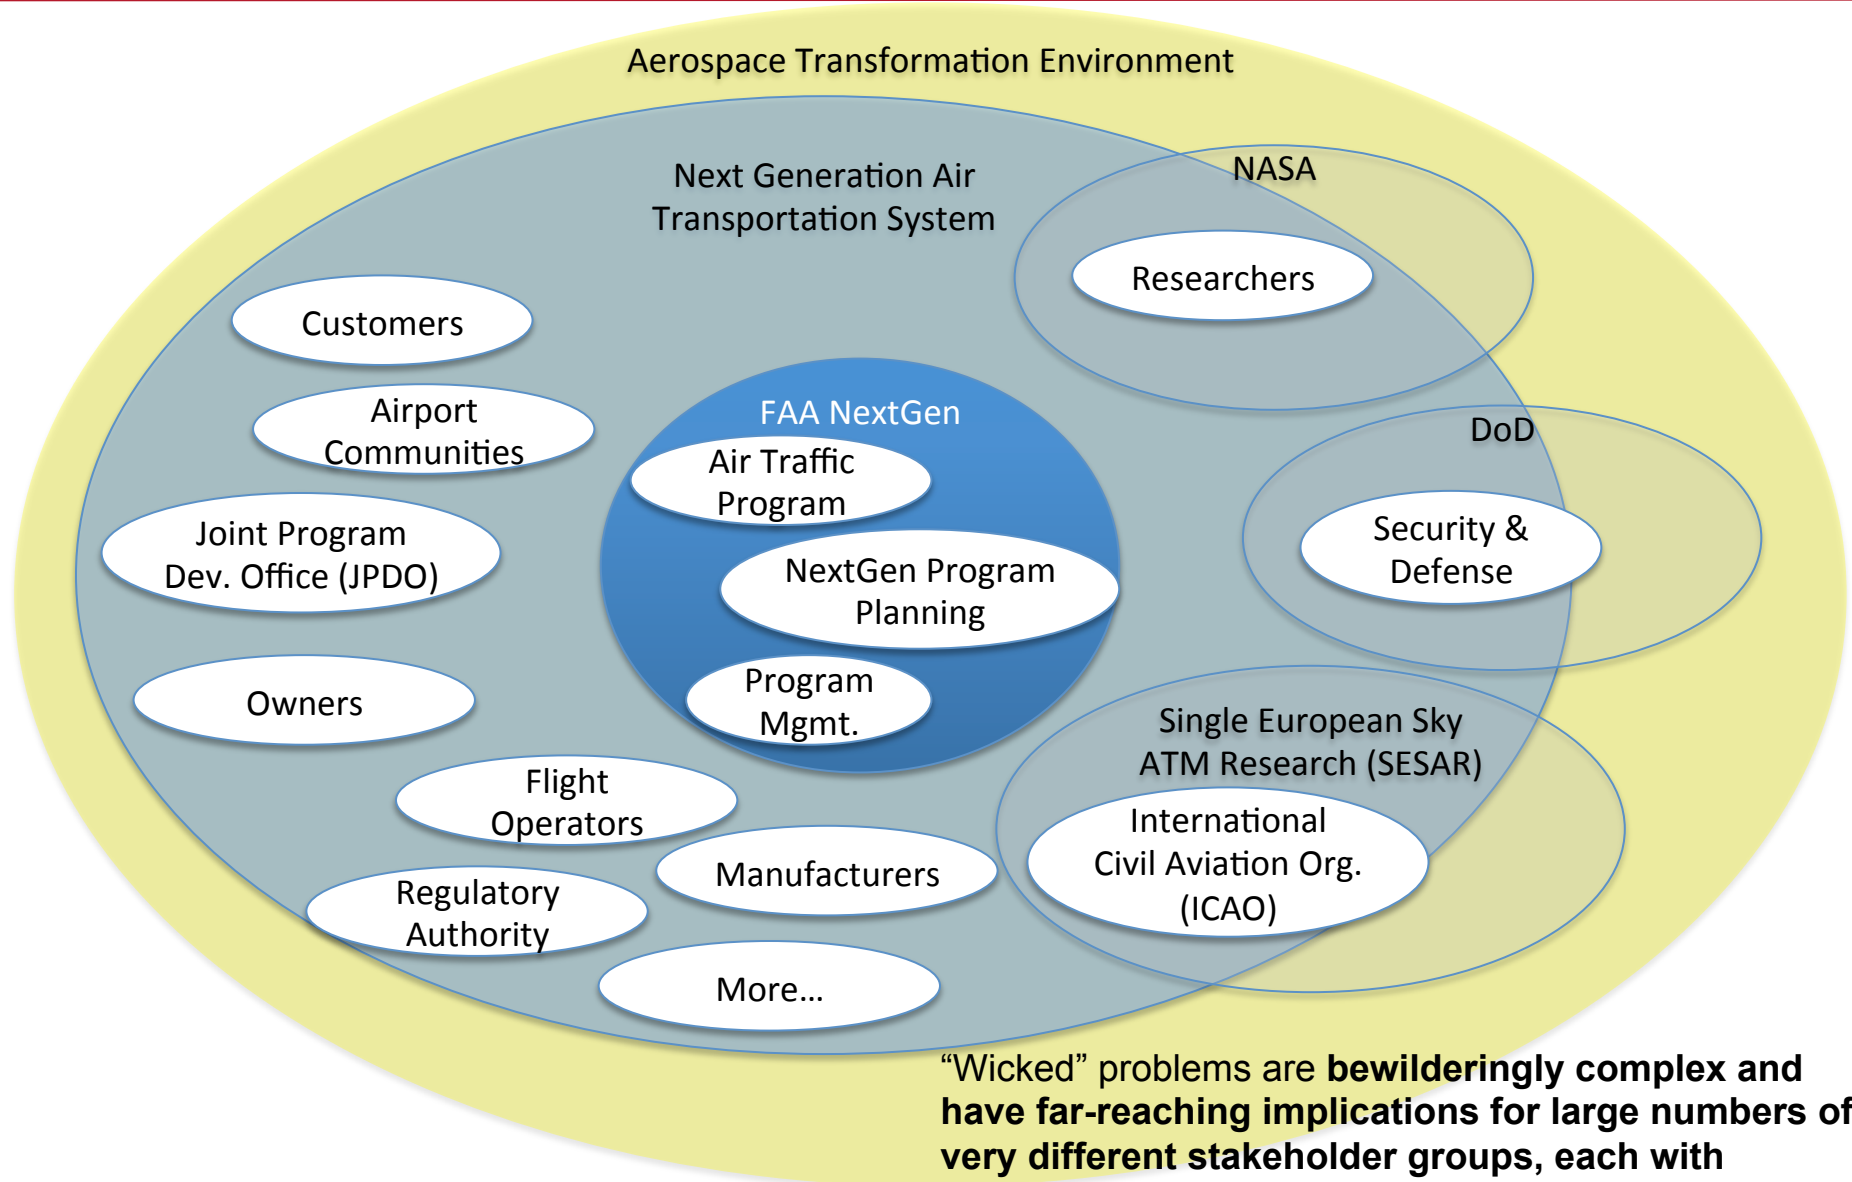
Aerospace Transformation Environment

Next Generation Air Transportation System

NASA

Researchers

Customers

Airport Communities

Joint Program Dev. Office (JPDO)

Owners

FAA NextGen

Air Traffic Program

NextGen Program Planning

Program Mgmt.

DoD

Security & Defense

Single European Sky ATM Research (SESAR)

International Civil Aviation Org. (ICAO)

Flight Operators

Manufacturers

Regulatory Authority

More…

“Wicked” problems are **bewilderingly complex and have far-reaching implications for large numbers of very different stakeholder groups, each with**